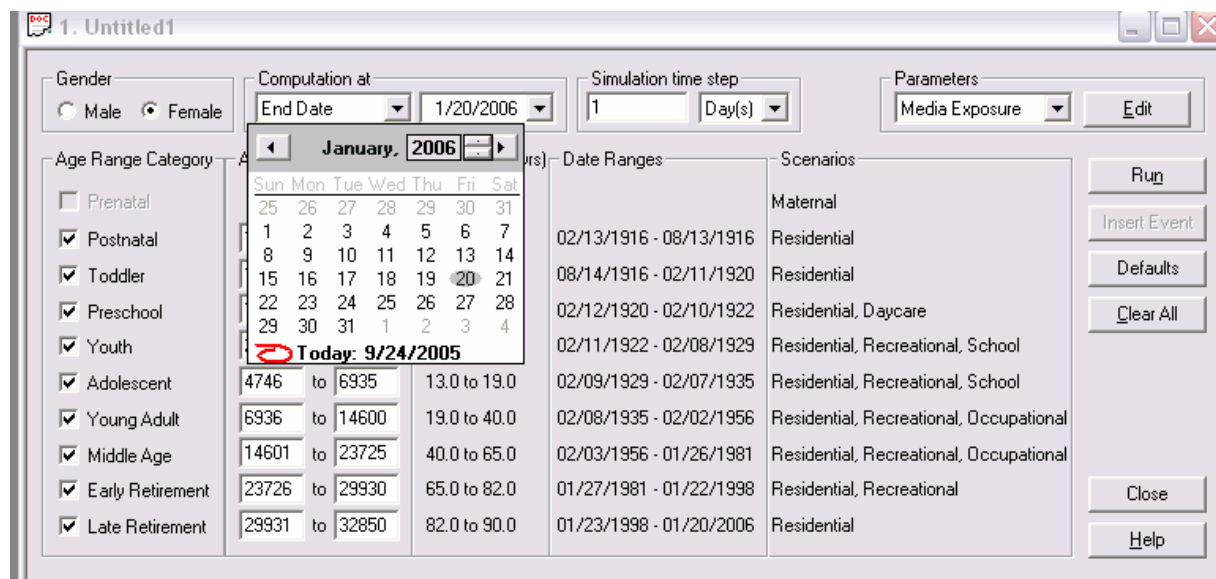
1. Untitled1

Gender
Male Female

Computation at
End Date
1/20/2006

Simulation time step
1
Day(s)

Parameters
Media Exposure
Edit

Age Range Category
Prenatal
Postnatal
Toddler
Preschool
Youth
Adolescent
Young Adult
Middle Age
Early Retirement
Late Retirement

January, 2006

| Sun | Mon | Tue | Wed | Thu | Fri | Sat |
|---|---|---|---|---|---|---|
| 25 | 26 | 27 | 28 | 29 | 30 | 31 |
| 1 | 2 | 3 | 4 | 5 | 6 | 7 |
| 8 | 9 | 10 | 11 | 12 | 13 | 14 |
| 15 | 16 | 17 | 18 | 19 | 20 | 21 |
| 22 | 23 | 24 | 25 | 26 | 27 | 28 |
| 29 | 30 | 31 | 1 | 2 | 3 | 4 |

Today: 9/24/2005

4746 to 6935
6936 to 14600
14601 to 23725
23726 to 29930
29931 to 32850

rs)
13.0 to 19.0
19.0 to 40.0
40.0 to 65.0
65.0 to 82.0
82.0 to 90.0

Date Ranges
02/13/1916 - 08/13/1916
08/14/1916 - 02/11/1920
02/12/1920 - 02/10/1922
02/11/1922 - 02/08/1929
02/09/1929 - 02/07/1935
02/08/1935 - 02/02/1956
02/03/1956 - 01/26/1981
01/27/1981 - 01/22/1998
01/23/1998 - 01/20/2006

Scenarios
Maternal
Residential
Residential
Residential, Daycare
Residential, Recreational, School
Residential, Recreational, School
Residential, Recreational, Occupational
Residential, Recreational, Occupational
Residential, Recreational
Residential

Run
Insert Event
Defaults
Clear All
Close
Help